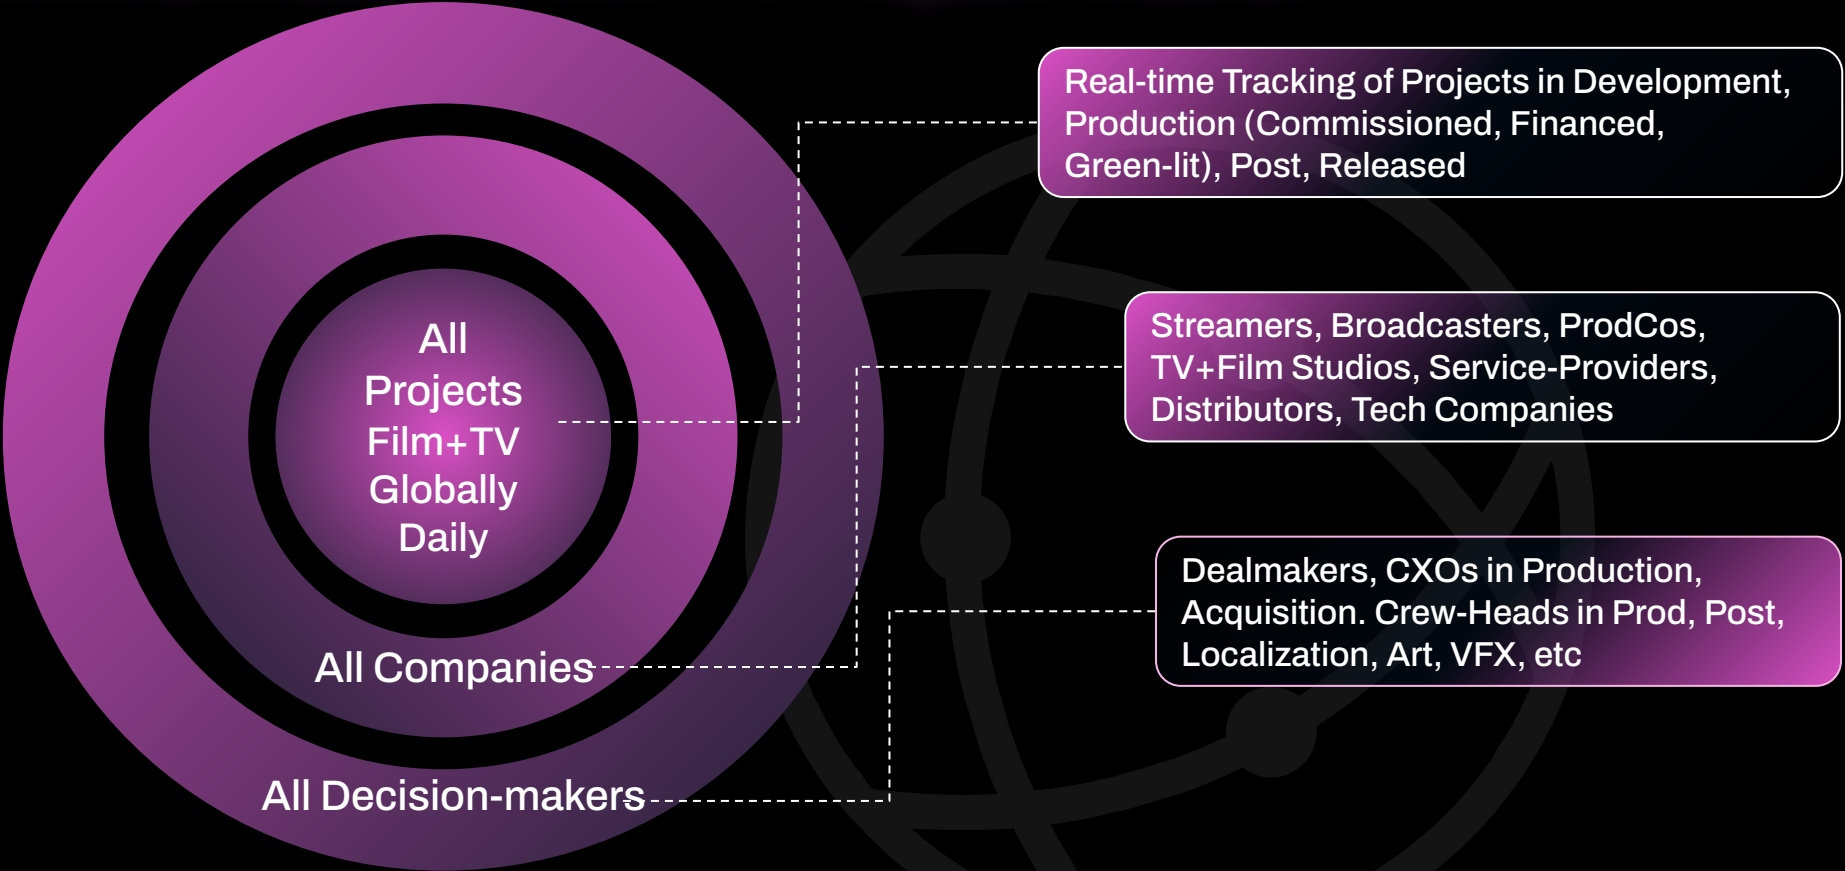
All Projects Film+TV Globally Daily

All Companies

All Decision-makers

Real-time Tracking of Projects in Development, Production (Commissioned, Financed, Green-lit), Post, Released

Streamers, Broadcasters, ProdCos, TV+Film Studios, Service-Providers, Distributors, Tech Companies

Dealmakers, CXOs in Production, Acquisition. Crew-Heads in Prod, Post, Localization, Art, VFX, etc